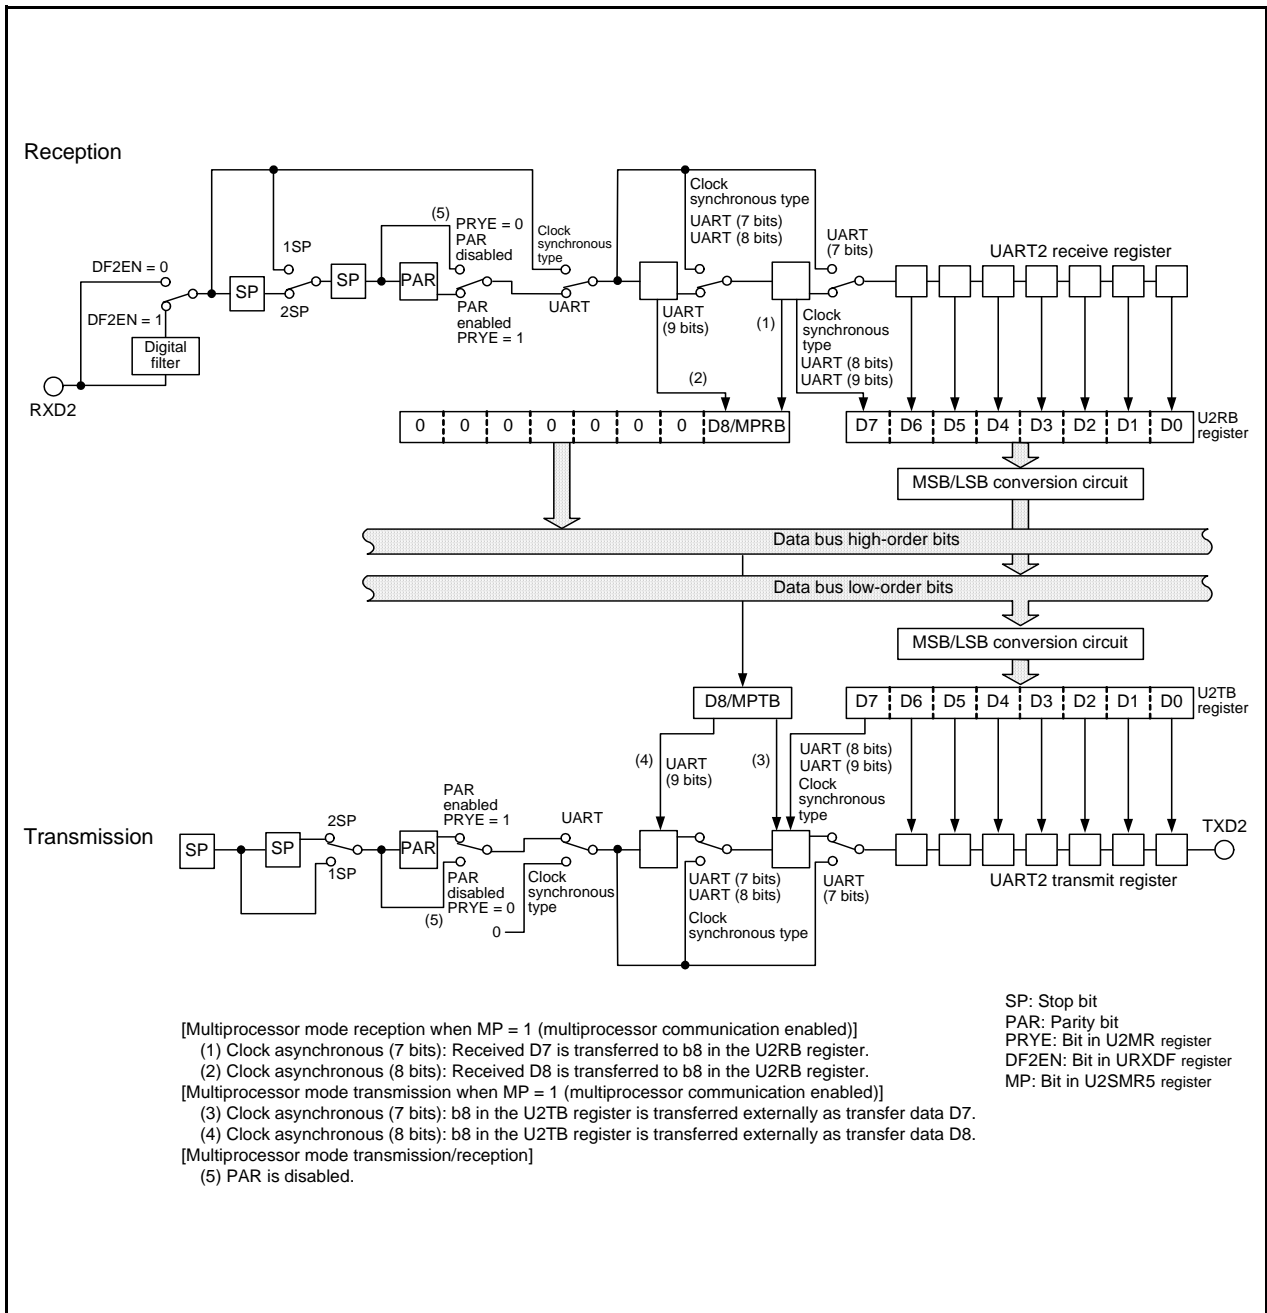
Reception

DF2EN = 0
DF2EN = 1
Digital filter
RXD2
SP
1SP
2SP
SP
(5)
PRYE = 0
PAR disabled
PAR
PAR enabled
PRYE = 1
Clock synchronous type
UART
Clock synchronous type
UART (7 bits)
UART (8 bits)
UART (9 bits)
(1)
UART (7 bits)
Clock synchronous type
UART (8 bits)
UART (9 bits)
(2)
UART2 receive register

| 0 | 0 | 0 | 0 | 0 | 0 | 0 | D8/MPRB |
|---|---|---|---|---|---|---|---|

| D7 | D6 | D5 | D4 | D3 | D2 | D1 | D0 |
|---|---|---|---|---|---|---|---|

U2RB register

MSB/LSB conversion circuit
Data bus high-order bits
Data bus low-order bits
MSB/LSB conversion circuit

D8/MPTB

| D7 | D6 | D5 | D4 | D3 | D2 | D1 | D0 |
|---|---|---|---|---|---|---|---|

U2TB register

(4)
UART (9 bits)
(3)
UART (8 bits)
UART (9 bits)
Clock synchronous type

Transmission
SP
SP
2SP
1SP
PAR
PAR enabled
PRYE = 1
PAR disabled
PRYE = 0
(5)
UART
Clock synchronous type
0
UART (7 bits)
UART (8 bits)
Clock synchronous type
UART (7 bits)
TXD2
UART2 transmit register

SP: Stop bit
PAR: Parity bit
PRYE: Bit in U2MR register
DF2EN: Bit in URXDF register
MP: Bit in U2SMR5 register

[Multiprocessor mode reception when MP = 1 (multiprocessor communication enabled)]
(1) Clock asynchronous (7 bits): Received D7 is transferred to b8 in the U2RB register.
(2) Clock asynchronous (8 bits): Received D8 is transferred to b8 in the U2RB register.
[Multiprocessor mode transmission when MP = 1 (multiprocessor communication enabled)]
(3) Clock asynchronous (7 bits): b8 in the U2TB register is transferred externally as transfer data D7.
(4) Clock asynchronous (8 bits): b8 in the U2TB register is transferred externally as transfer data D8.
[Multiprocessor mode transmission/reception]
(5) PAR is disabled.